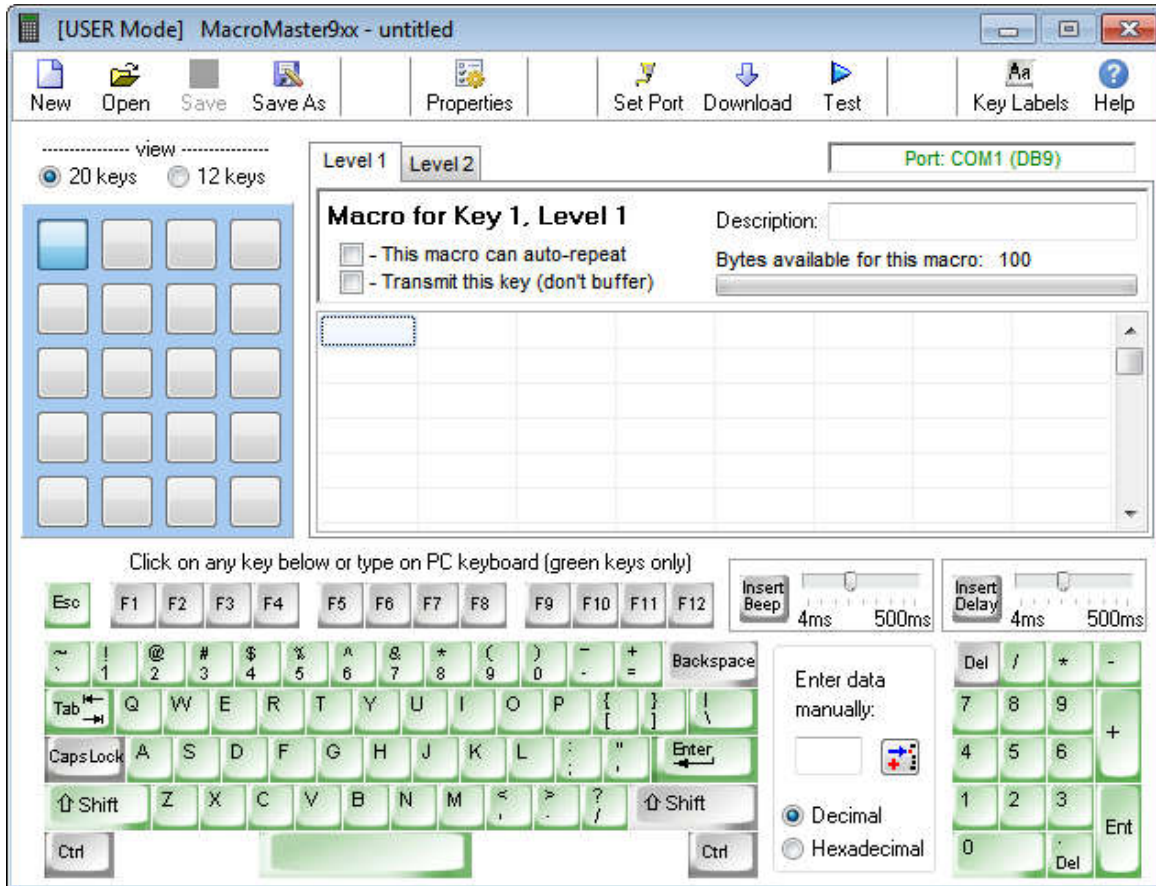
[USER Mode] MacroMaster9xx - untitled

New Open Save Save As Properties Set Port Download Test Key Labels Help

view
20 keys 12 keys

Level 1 Level 2

Port: COM1 (DB9)

Macro for Key 1, Level 1
- This macro can auto-repeat
- Transmit this key (don't buffer)

Description:
Bytes available for this macro: 100

Click on any key below or type on PC keyboard (green keys only)

Insert Beep 4ms 500ms
Insert Delay 4ms 500ms

Esc F1 F2 F3 F4 F5 F6 F7 F8 F9 F10 F11 F12

~ ` ! 1 @ 2 # 3 $ 4 % 5 ^ 6 & 7 * 8 ( 9 ) 0 _ - + = Backspace
Tab Q W E R T Y U I O P { [ } ] | \
Caps Lock A S D F G H J K L : ; " ' Enter
⇧ Shift Z X C V B N M < , > . ? / ⇧ Shift
Ctrl Ctrl

Enter data manually:
Decimal
Hexadecimal

Del / * -
7 8 9 +
4 5 6
1 2 3 Ent
0 . Del